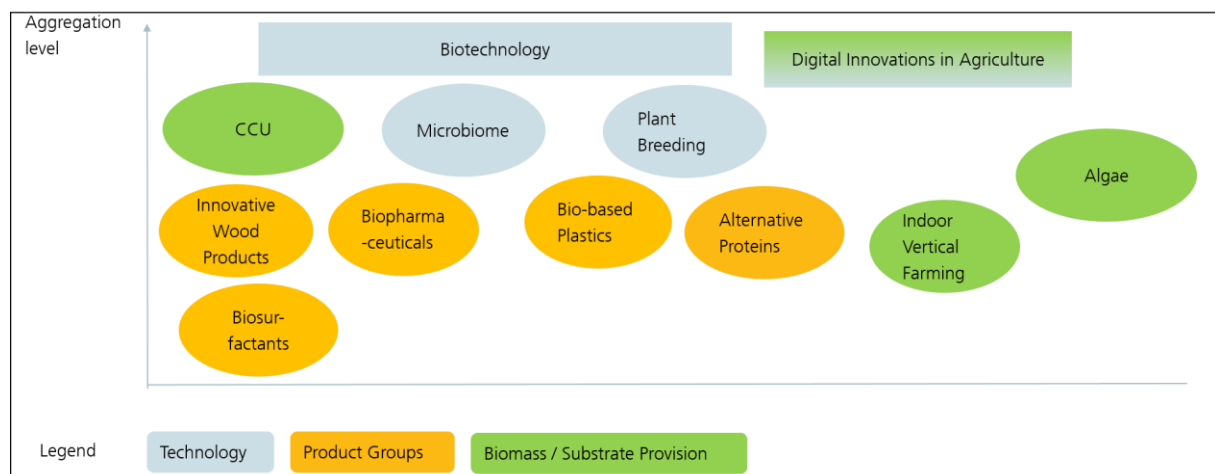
Aggregation level

Biotechnology

Digital Innovations in Agriculture

CCU

Microbiome

Plant Breeding

Algae

Innovative Wood Products

Biopharma-ceuticals

Bio-based Plastics

Alternative Proteins

Indoor Vertical Farming

Biosur-factants

Legend

Technology

Product Groups

Biomass / Substrate Provision